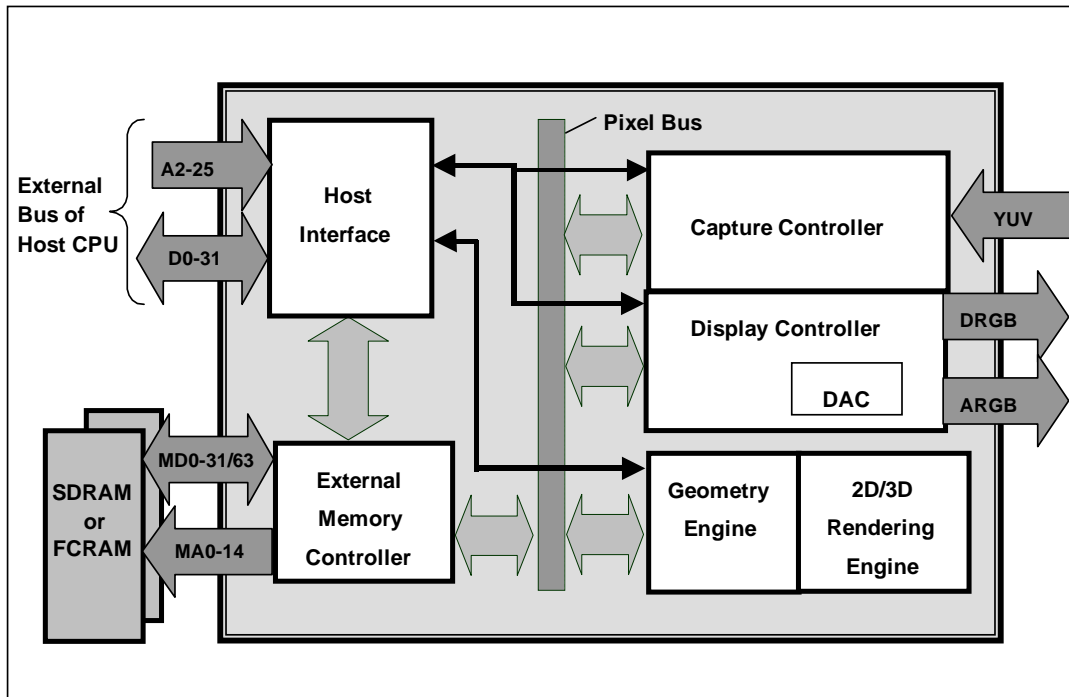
Pixel Bus

External Bus of Host CPU

A2-25

D0-31

Host Interface

Capture Controller

YUV

Display Controller

DRGB

DAC

ARGB

SDRAM or FCRAM

MD0-31/63

MA0-14

External Memory Controller

Geometry Engine

2D/3D Rendering Engine